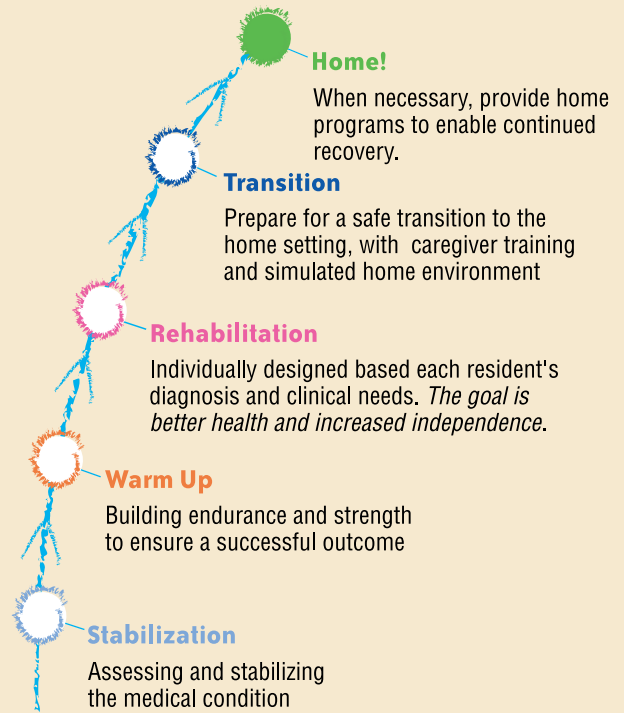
Home!

When necessary, provide home programs to enable continued recovery.

Transition

Prepare for a safe transition to the home setting, with caregiver training and simulated home environment

Rehabilitation

Individually designed based each resident's diagnosis and clinical needs. *The goal is better health and increased independence*.

Warm Up

Building endurance and strength to ensure a successful outcome

Stabilization

Assessing and stabilizing the medical condition